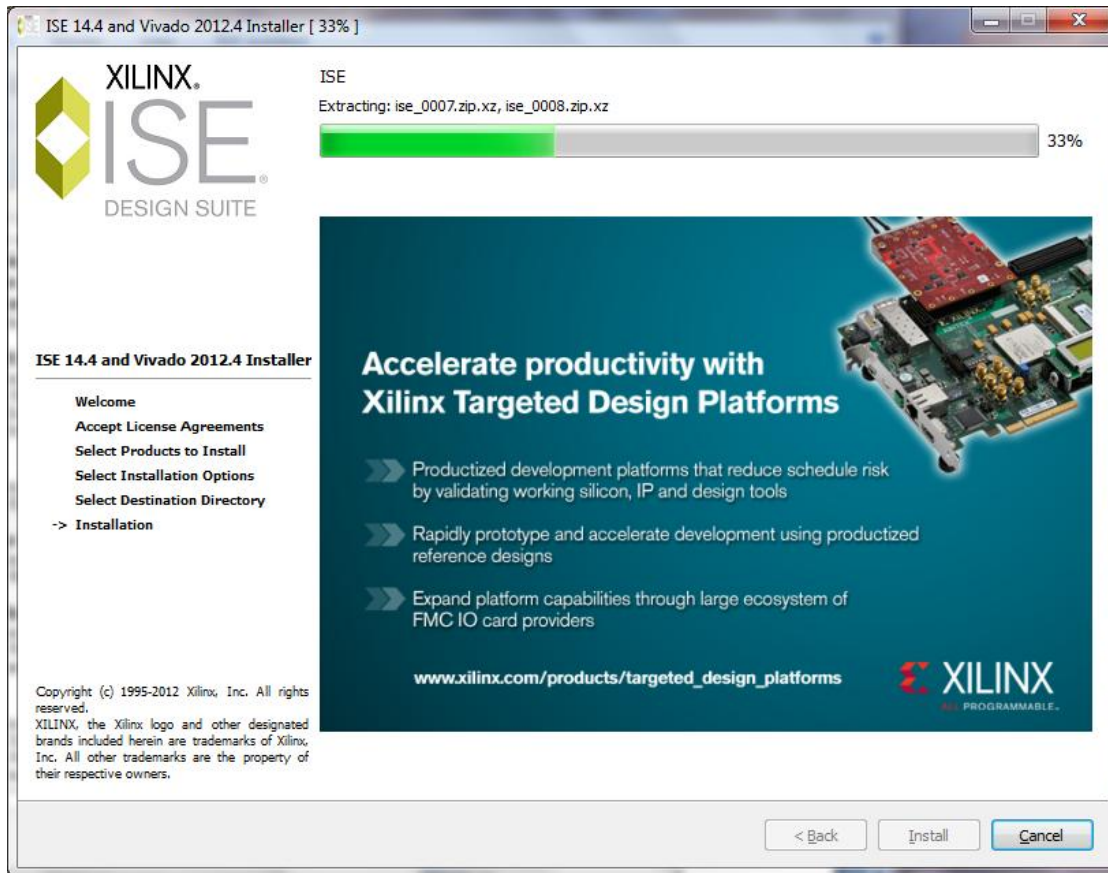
ISE 14.4 and Vivado 2012.4 Installer [ 33% ]

XILINX.
ISE.
DESIGN SUITE

ISE
Extracting: ise_0007.zip.xz, ise_0008.zip.xz
33%

ISE 14.4 and Vivado 2012.4 Installer

Welcome
Accept License Agreements
Select Products to Install
Select Installation Options
Select Destination Directory
-> Installation

Accelerate productivity with Xilinx Targeted Design Platforms

Productized development platforms that reduce schedule risk by validating working silicon, IP and design tools

Rapidly prototype and accelerate development using productized reference designs

Expand platform capabilities through large ecosystem of FMC IO card providers

www.xilinx.com/products/targeted_design_platforms

XILINX
ALL PROGRAMMABLE.

Copyright (c) 1995-2012 Xilinx, Inc. All rights reserved.
XILINX, the Xilinx logo and other designated brands included herein are trademarks of Xilinx, Inc. All other trademarks are the property of their respective owners.

< Back
Install
Cancel